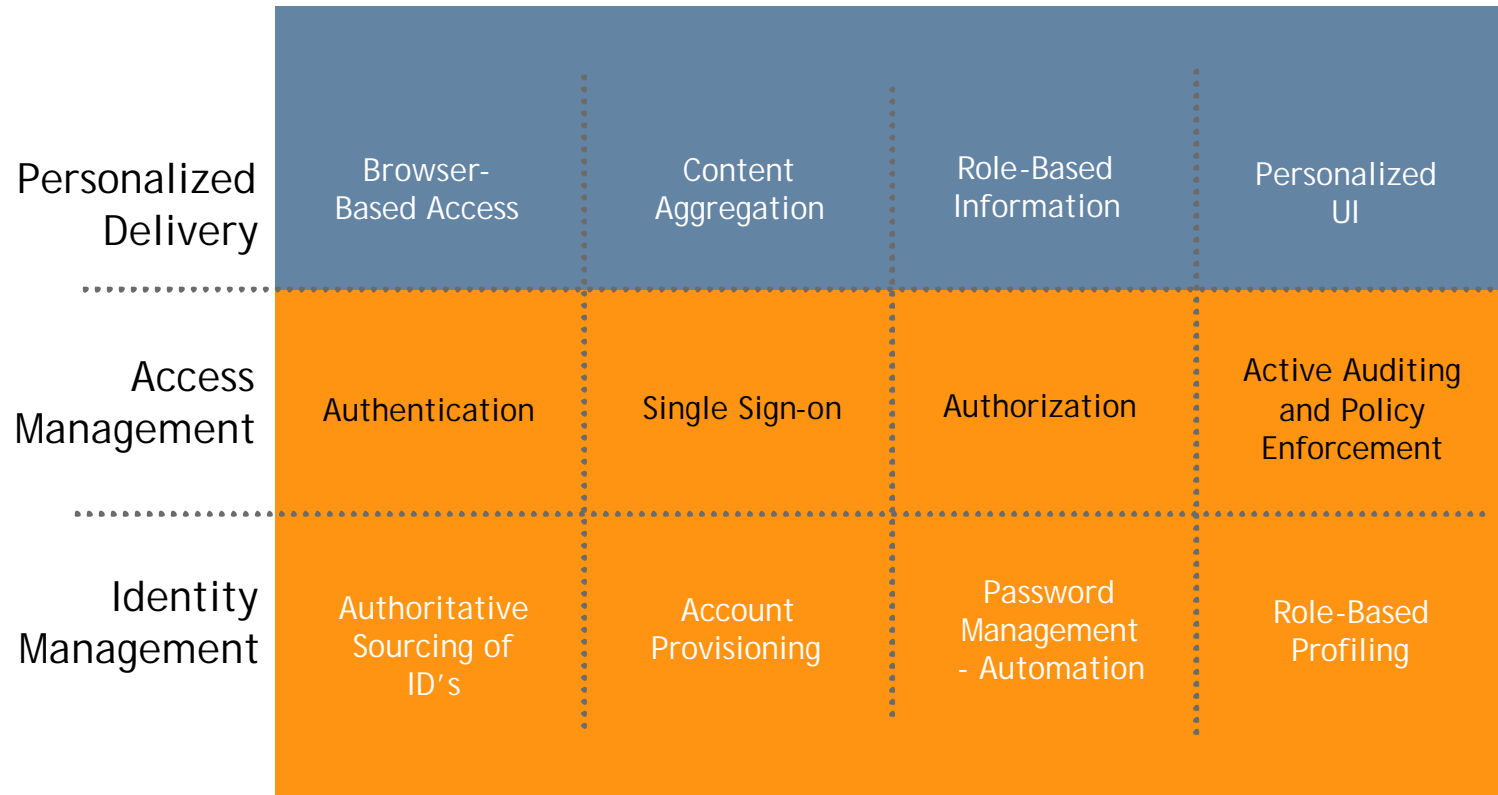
| | | | | |
|---|---|---|---|---|
| Personalized Delivery | Browser-Based Access | Content Aggregation | Role-Based Information | Personalized UI |
| Access Management | Authentication | Single Sign-on | Authorization | Active Auditing and Policy Enforcement |
| Identity Management | Authoritative Sourcing of ID's | Account Provisioning | Password Management - Automation | Role-Based Profiling |